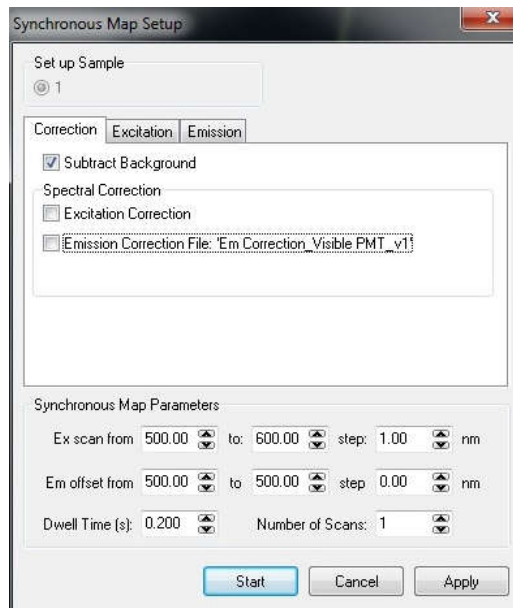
Synchronous Map Setup

Set up Sample

1

Correction | Excitation | Emission

Subtract Background

Spectral Correction

Excitation Correction

Emission Correction File: 'Em Correction_Visible PMT_v1'

Synchronous Map Parameters

Ex scan from 500.00 to: 600.00 step: 1.00 nm

Em offset from 500.00 to 500.00 step 0.00 nm

Dwell Time (s): 0.200 Number of Scans: 1

Start Cancel Apply